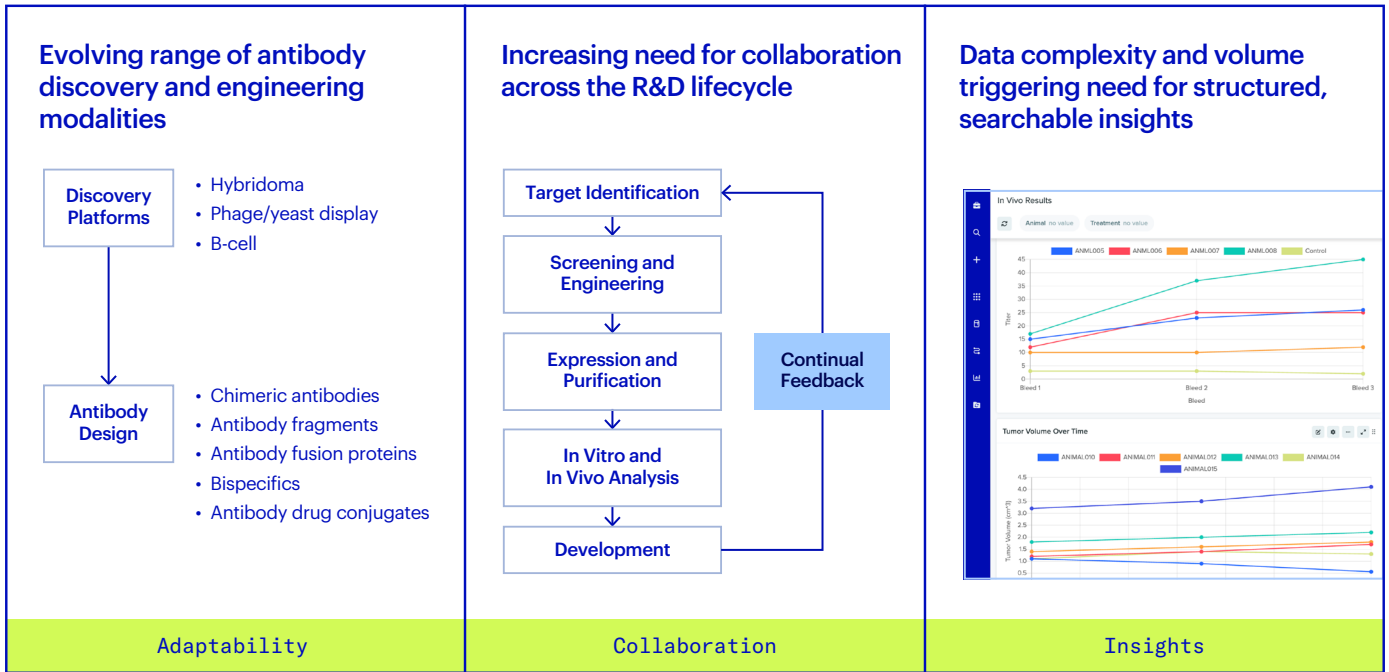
Evolving range of antibody discovery and engineering modalities

Discovery Platforms

• Hybridoma
• Phage/yeast display
• B-cell

Antibody Design

• Chimeric antibodies
• Antibody fragments
• Antibody fusion proteins
• Bispecifics
• Antibody drug conjugates

Adaptability

Increasing need for collaboration across the R&D lifecycle

Target Identification

Screening and Engineering

Expression and Purification

In Vitro and In Vivo Analysis

Development

Continual Feedback

Collaboration

Data complexity and volume triggering need for structured, searchable insights

In Vivo Results

Animal no value Treatment no value

ANML005 ANML006 ANML007 ANML008 Control

45
40
35
30
25
20
15
10
5
0

Titer

Bleed 1 Bleed 2 Bleed 3

Bleed

Tumor Volume Over Time

ANIMAL010 ANIMAL011 ANIMAL012 ANIMAL013 ANIMAL014 ANIMAL015

4.5
4.0
3.5
3.0
2.5
2.0
1.5
1.0
0.5

Tumor Volume (cm^3)

Insights